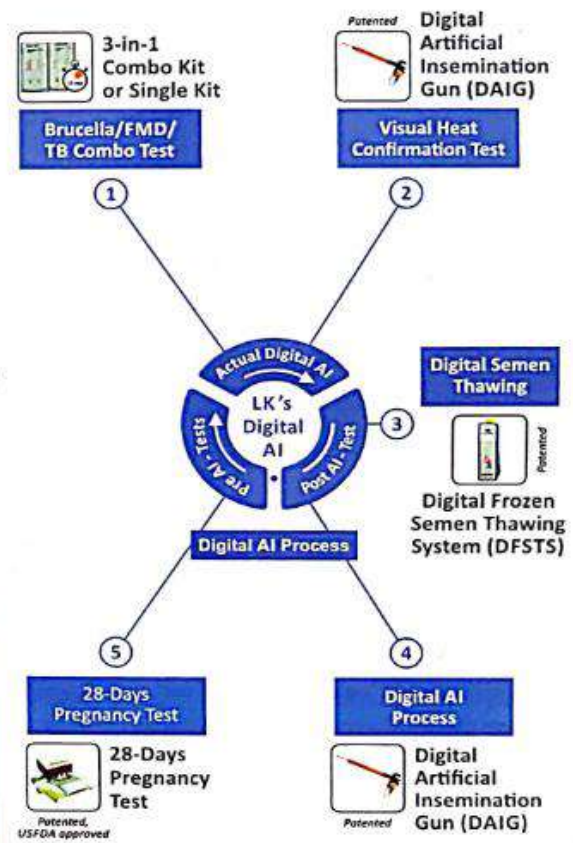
3-in-1 Combo Kit or Single Kit

Brucella/FMD/ TB Combo Test

Patented

Digital Artificial Insemination Gun (DAIG)

Visual Heat Confirmation Test

1

2

Actual Digital AI

Pre AI - Tests

LK's Digital AI

Post AI - Test

3

Digital Semen Thawing

Patented

Digital Frozen Semen Thawing System (DFSTS)

Digital AI Process

5

4

28-Days Pregnancy Test

28-Days Pregnancy Test

Patented, USFDA approved

Digital AI Process

Digital Artificial Insemination Gun (DAIG)

Patented